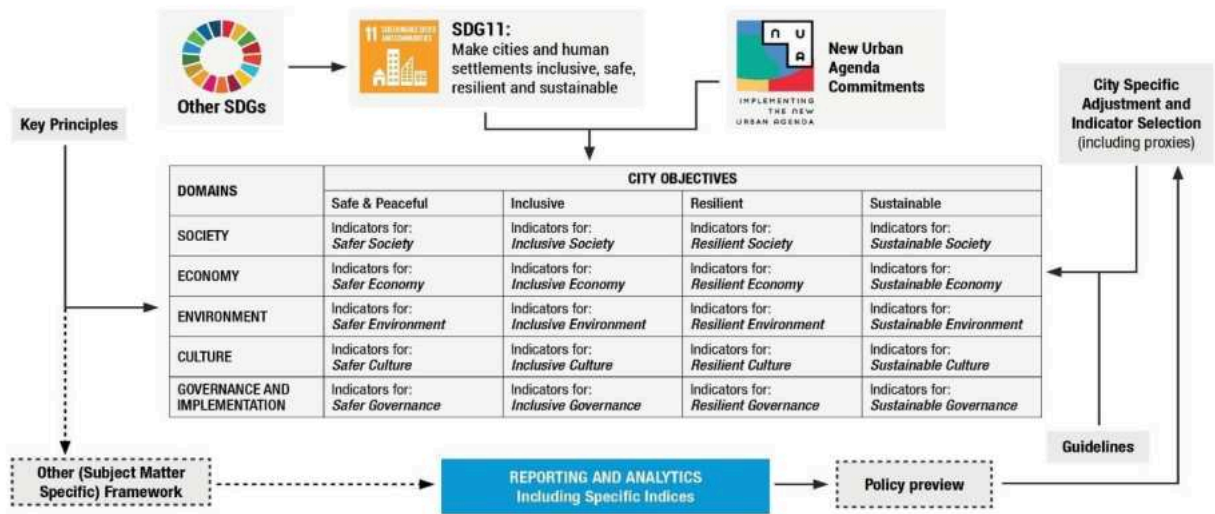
Other SDGs

11 SUSTAINABLE CITIES AND COMMUNITIES

SDG11:
Make cities and human settlements inclusive, safe, resilient and sustainable

N U A
IMPLEMENTING THE NEW URBAN AGENDA

New Urban Agenda Commitments

Key Principles

City Specific Adjustment and Indicator Selection (including proxies)

| DOMAINS | CITY OBJECTIVES | | | |
|---|---|---|---|---|
| | Safe & Peaceful | Inclusive | Resilient | Sustainable |
| SOCIETY | Indicators for: *Safer Society* | Indicators for: *Inclusive Society* | Indicators for: *Resilient Society* | Indicators for: *Sustainable Society* |
| ECONOMY | Indicators for: *Safer Economy* | Indicators for: *Inclusive Economy* | Indicators for: *Resilient Economy* | Indicators for: *Sustainable Economy* |
| ENVIRONMENT | Indicators for: *Safer Environment* | Indicators for: *Inclusive Environment* | Indicators for: *Resilient Environment* | Indicators for: *Sustainable Environment* |
| CULTURE | Indicators for: *Safer Culture* | Indicators for: *Inclusive Culture* | Indicators for: *Resilient Culture* | Indicators for: *Sustainable Culture* |
| GOVERNANCE AND IMPLEMENTATION | Indicators for: *Safer Governance* | Indicators for: *Inclusive Governance* | Indicators for: *Resilient Governance* | Indicators for: *Sustainable Governance* |

Guidelines

Other (Subject Matter Specific) Framework

REPORTING AND ANALYTICS
Including Specific Indices

Policy preview